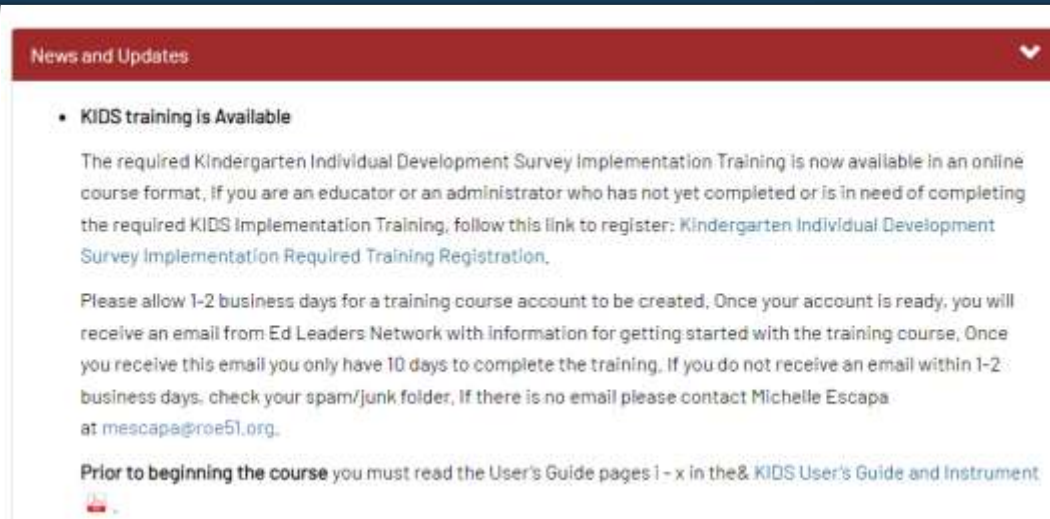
News and Updates

• KIDS training is Available

The required Kindergarten Individual Development Survey Implementation Training is now available in an online course format. If you are an educator or an administrator who has not yet completed or is in need of completing the required KIDS Implementation Training, follow this link to register: Kindergarten Individual Development Survey Implementation Required Training Registration.

Please allow 1-2 business days for a training course account to be created. Once your account is ready, you will receive an email from Ed Leaders Network with information for getting started with the training course. Once you receive this email you only have 10 days to complete the training. If you do not receive an email within 1-2 business days, check your spam/junk folder. If there is no email please contact Michelle Escapa at mescapa@roe51.org.

Prior to beginning the course you must read the User's Guide pages i - x in the& KIDS User's Guide and Instrument .